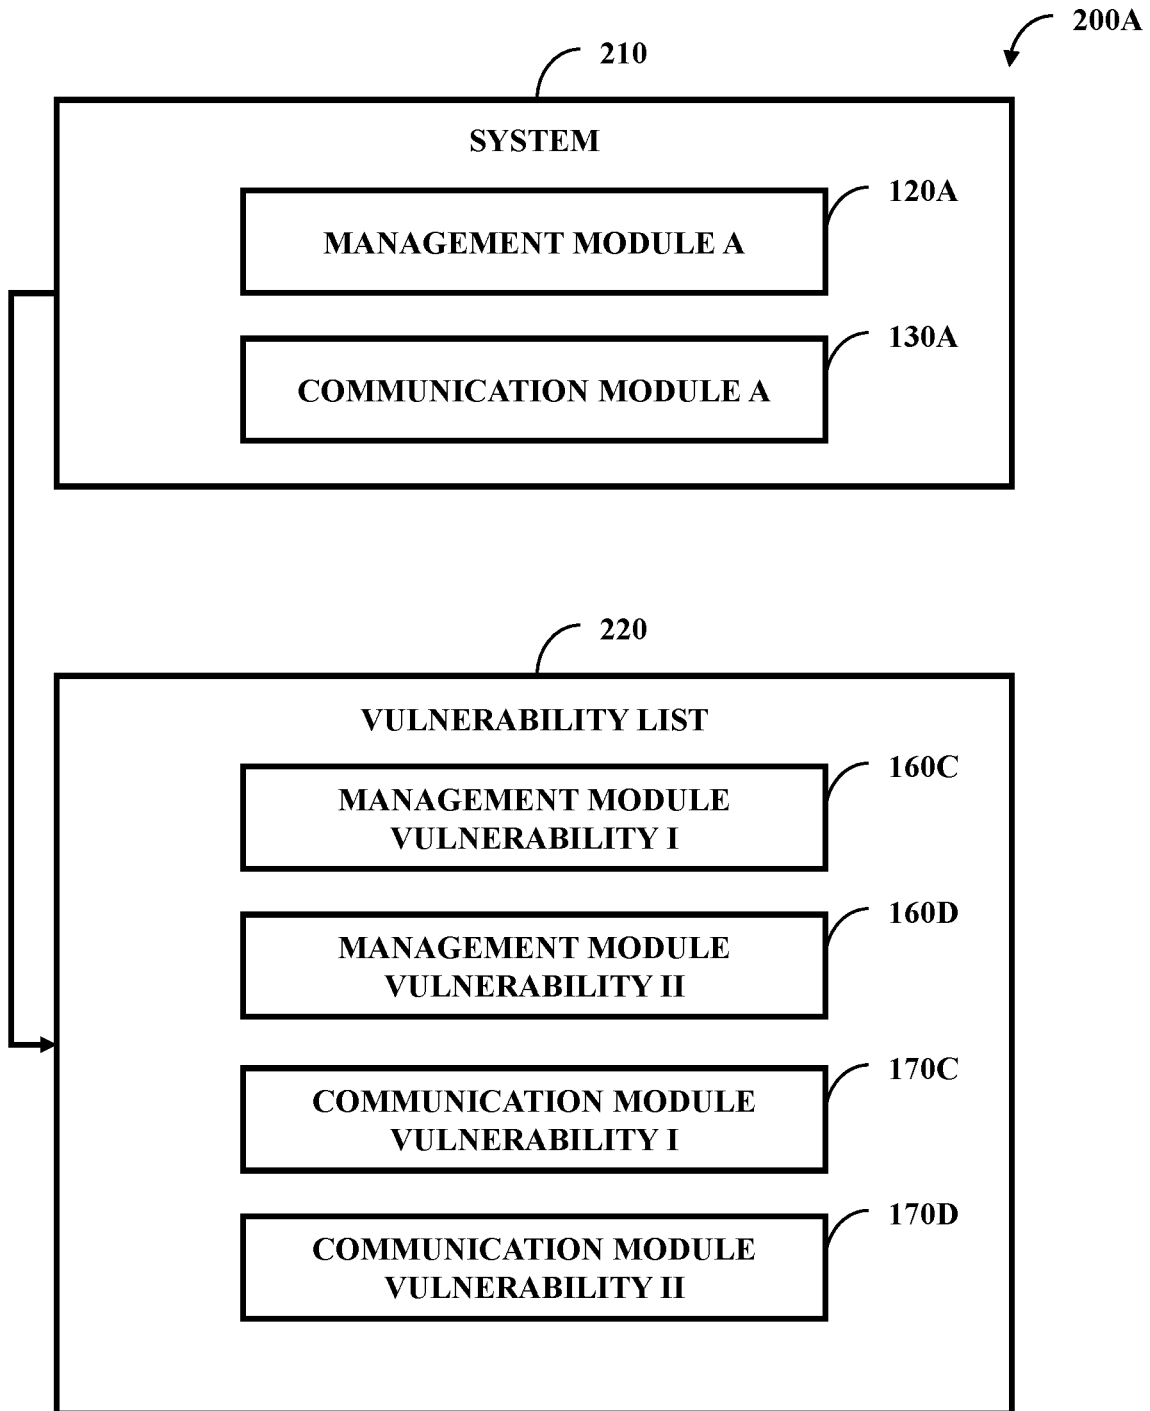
200A

210

SYSTEM

MANAGEMENT MODULE A

120A

COMMUNICATION MODULE A

130A

220

VULNERABILITY LIST

MANAGEMENT MODULE VULNERABILITY I

160C

MANAGEMENT MODULE VULNERABILITY II

160D

COMMUNICATION MODULE VULNERABILITY I

170C

COMMUNICATION MODULE VULNERABILITY II

170D